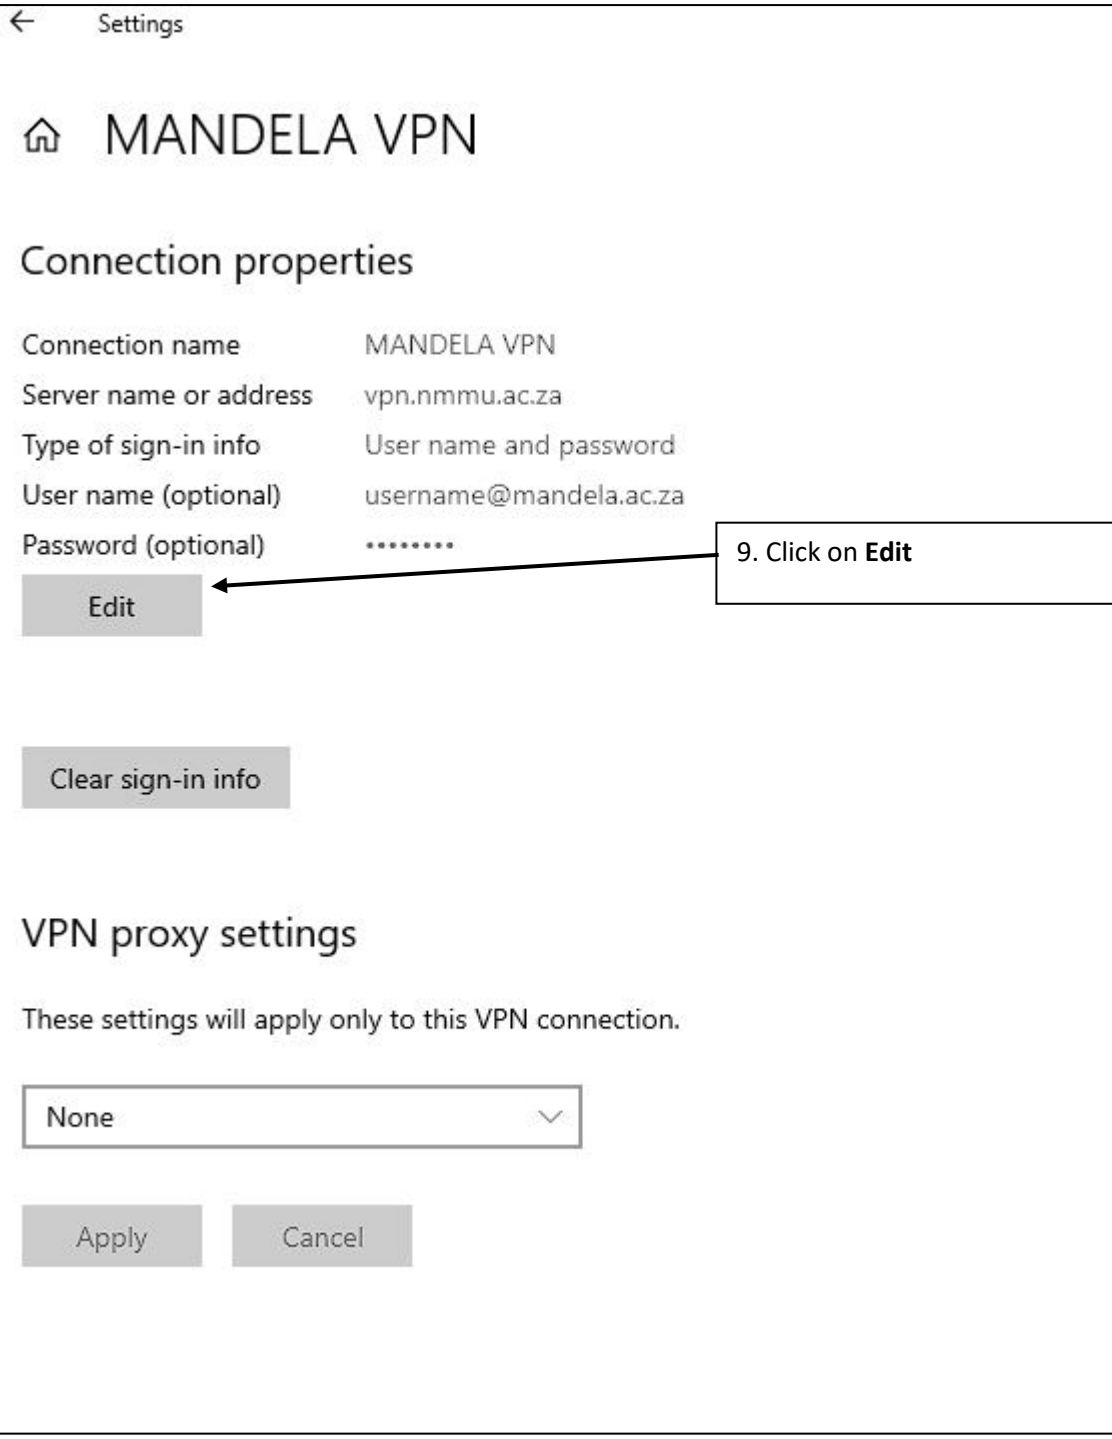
Settings

MANDELA VPN

Connection properties

| | |
|---|---|
| Connection name | MANDELA VPN |
| Server name or address | vpn.nmmu.ac.za |
| Type of sign-in info | User name and password |
| User name (optional) | username@mandela.ac.za |
| Password (optional) | •••••••• |

Edit

9. Click on **Edit**

Clear sign-in info

VPN proxy settings

These settings will apply only to this VPN connection.

None

Apply Cancel